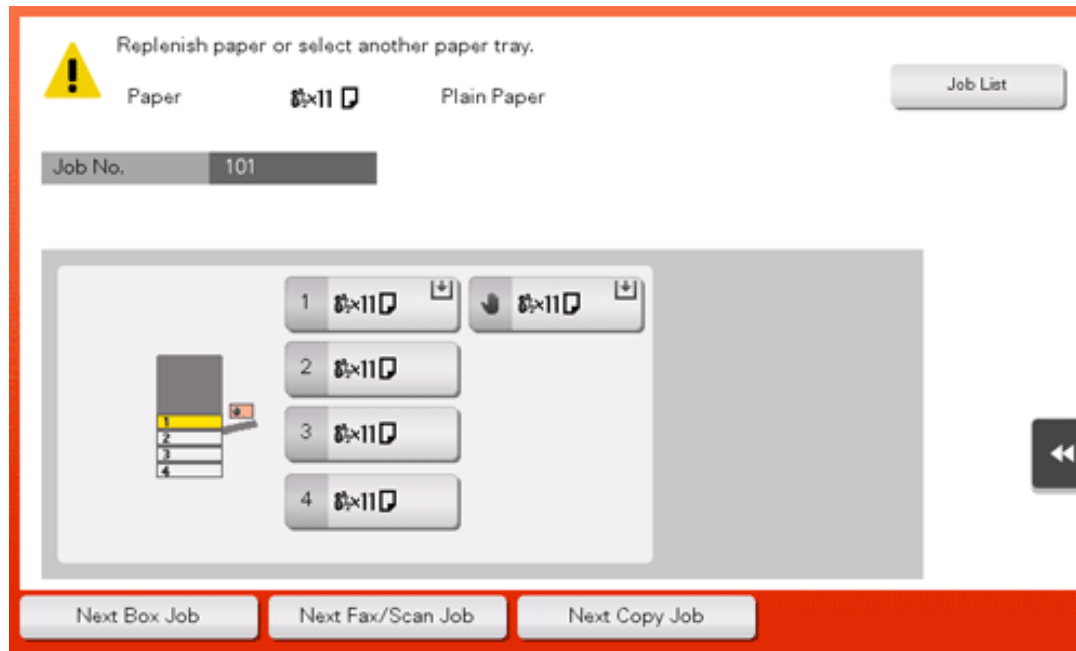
Replenish paper or select another paper tray.

Paper $8\frac{1}{2}\times11$ Plain Paper

Job List

Job No. 101

1 $8\frac{1}{2}\times11$

$8\frac{1}{2}\times11$

2 $8\frac{1}{2}\times11$

3 $8\frac{1}{2}\times11$

4 $8\frac{1}{2}\times11$

1
2
3
4

Next Box Job

Next Fax/Scan Job

Next Copy Job